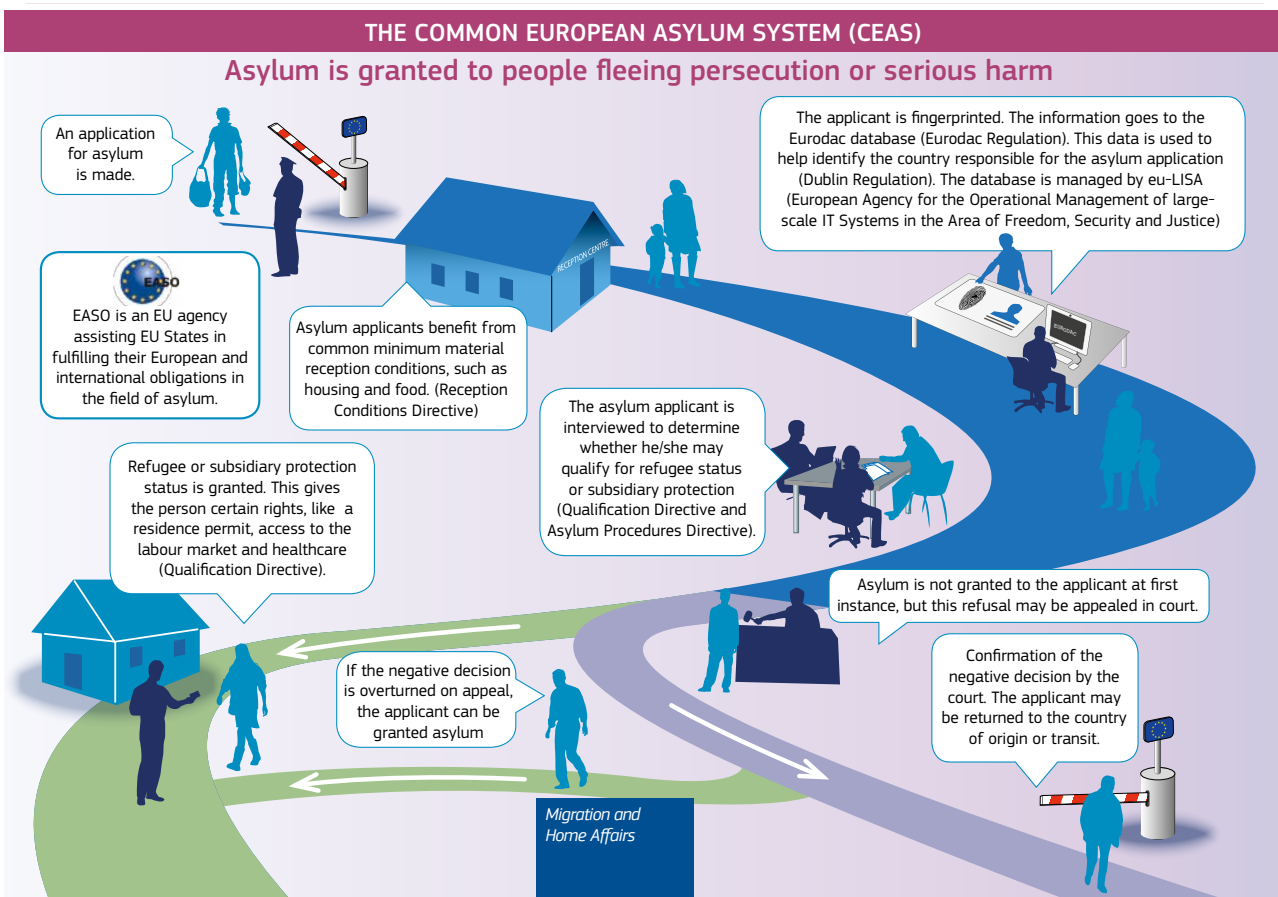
THE COMMON EUROPEAN ASYLUM SYSTEM (CEAS)

Asylum is granted to people fleeing persecution or serious harm

An application for asylum is made.

The applicant is fingerprinted. The information goes to the Eurodac database (Eurodac Regulation). This data is used to help identify the country responsible for the asylum application (Dublin Regulation). The database is managed by eu-LISA (European Agency for the Operational Management of large-scale IT Systems in the Area of Freedom, Security and Justice)

RECEPTION CENTRE

EURODAC

EASO

EASO is an EU agency assisting EU States in fulfilling their European and international obligations in the field of asylum.

Asylum applicants benefit from common minimum material reception conditions, such as housing and food. (Reception Conditions Directive)

The asylum applicant is interviewed to determine whether he/she may qualify for refugee status or subsidiary protection (Qualification Directive and Asylum Procedures Directive).

Refugee or subsidiary protection status is granted. This gives the person certain rights, like a residence permit, access to the labour market and healthcare (Qualification Directive).

Asylum is not granted to the applicant at first instance, but this refusal may be appealed in court.

If the negative decision is overturned on appeal, the applicant can be granted asylum

Confirmation of the negative decision by the court. The applicant may be returned to the country of origin or transit.

Migration and Home Affairs